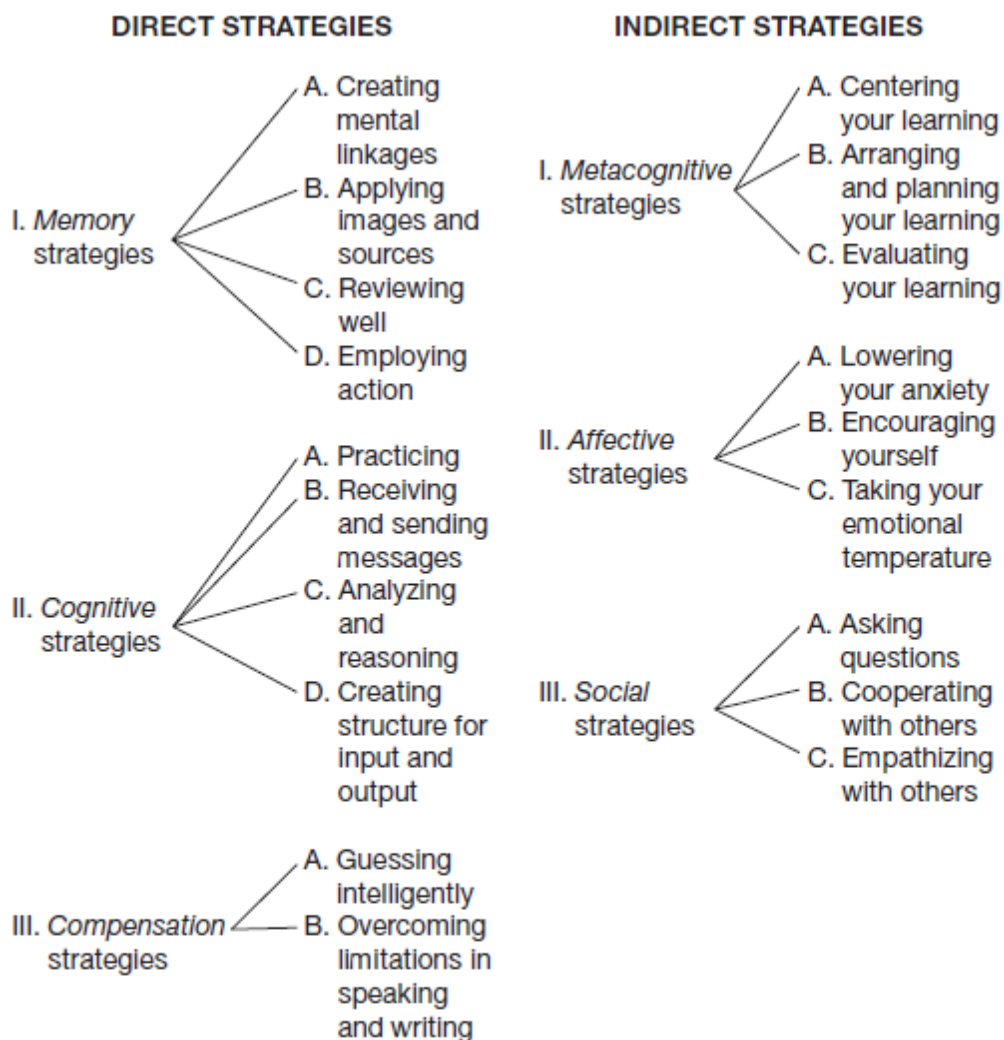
DIRECT STRATEGIES

I. *Memory* strategies
A. Creating mental linkages
B. Applying images and sources
C. Reviewing well
D. Employing action

II. *Cognitive* strategies
A. Practicing
B. Receiving and sending messages
C. Analyzing and reasoning
D. Creating structure for input and output

III. *Compensation* strategies
A. Guessing intelligently
B. Overcoming limitations in speaking and writing

INDIRECT STRATEGIES

I. *Metacognitive* strategies
A. Centering your learning
B. Arranging and planning your learning
C. Evaluating your learning

II. *Affective* strategies
A. Lowering your anxiety
B. Encouraging yourself
C. Taking your emotional temperature

III. *Social* strategies
A. Asking questions
B. Cooperating with others
C. Empathizing with others